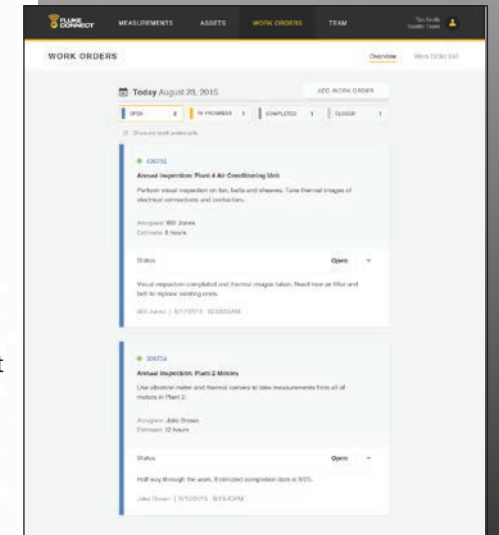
FLUKE CONNECT
MEASUREMENTS
ASSETS
WORK ORDERS
TEAM
Tim Smith
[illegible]

WORK ORDERS
Overview
Work Order List

Today August 20, 2015
ADD WORK ORDER

| OPEN | 2 | IN PROGRESS | 1 | COMPLETED | 3 | CLOSED | 1 |

Show my work orders only

436752
Annual Inspection: Plant 4 Air Conditioning Unit
Perform visual inspection on fan, belts and sheaves. Take thermal images of electrical connections and contactors.

Assignee: Will Jones
Estimate: 8 hours

Status
Open

Visual inspection completed and thermal images taken. Need new air filter and belt to replace existing ones.

Will Jones | 8/17/2015 10:30AM

326734
Annual Inspection: Plant 2 Motors
Use vibration meter and thermal camera to take measurements from all of motors in Plant 2.

Assignee: John Brown
Estimate: 12 hours

Status
Open

Half way through the work. Estimated completion date is 8/25.

John Brown | 8/19/2015 3:15PM

t